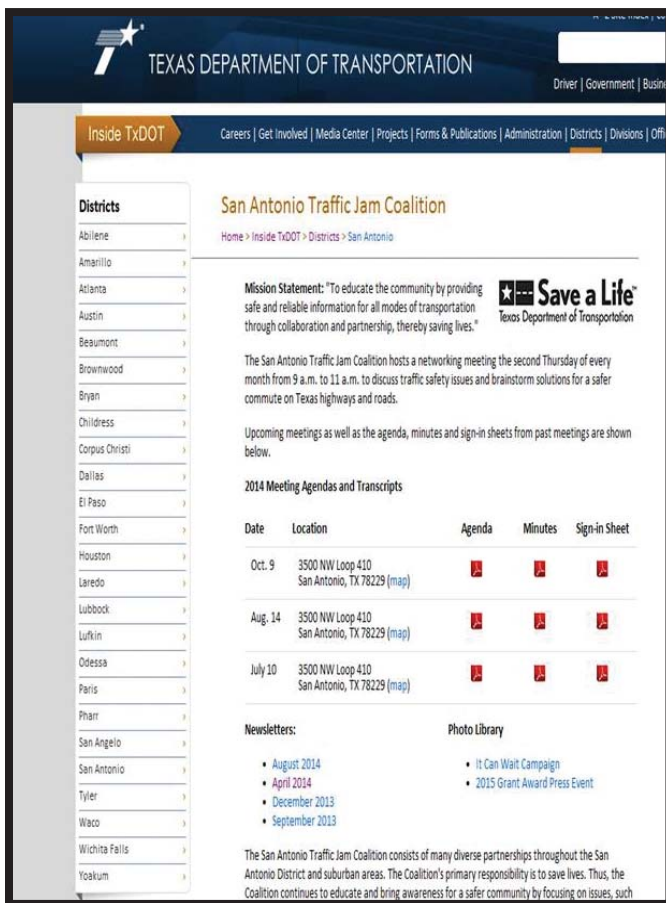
TEXAS DEPARTMENT OF TRANSPORTATION

Driver | Government | Busin

Inside TxDOT

Careers | Get Involved | Media Center | Projects | Forms & Publications | Administration | Districts | Divisions | Offi

Districts
Abilene
Amarillo
Atlanta
Austin
Beaumont
Brownwood
Bryan
Childress
Corpus Christi
Dallas
El Paso
Fort Worth
Houston
Laredo
Lubbock
Lufkin
Odessa
Paris
Pharr
San Angelo
San Antonio
Tyler
Waco
Wichita Falls
Yoakum

San Antonio Traffic Jam Coalition

Home > Inside TxDOT > Districts > San Antonio

Mission Statement: "To educate the community by providing safe and reliable information for all modes of transportation through collaboration and partnership, thereby saving lives."

Save a Life™
Texas Department of Transportation

The San Antonio Traffic Jam Coalition hosts a networking meeting the second Thursday of every month from 9 a.m. to 11 a.m. to discuss traffic safety issues and brainstorm solutions for a safer commute on Texas highways and roads.

Upcoming meetings as well as the agenda, minutes and sign-in sheets from past meetings are shown below.

2014 Meeting Agendas and Transcripts

| Date | Location | Agenda | Minutes | Sign-in Sheet |
|---|---|---|---|---|
| Oct. 9 | 3500 NW Loop 410 San Antonio, TX 78229 (map) | | | |
| Aug. 14 | 3500 NW Loop 410 San Antonio, TX 78229 (map) | | | |
| July 10 | 3500 NW Loop 410 San Antonio, TX 78229 (map) | | | |

Newsletters:
• August 2014
• April 2014
• December 2013
• September 2013

Photo Library
• It Can Wait Campaign
• 2015 Grant Award Press Event

The San Antonio Traffic Jam Coalition consists of many diverse partnerships throughout the San Antonio District and suburban areas. The Coalition's primary responsibility is to save lives. Thus, the Coalition continues to educate and bring awareness for a safer community by focusing on issues, such